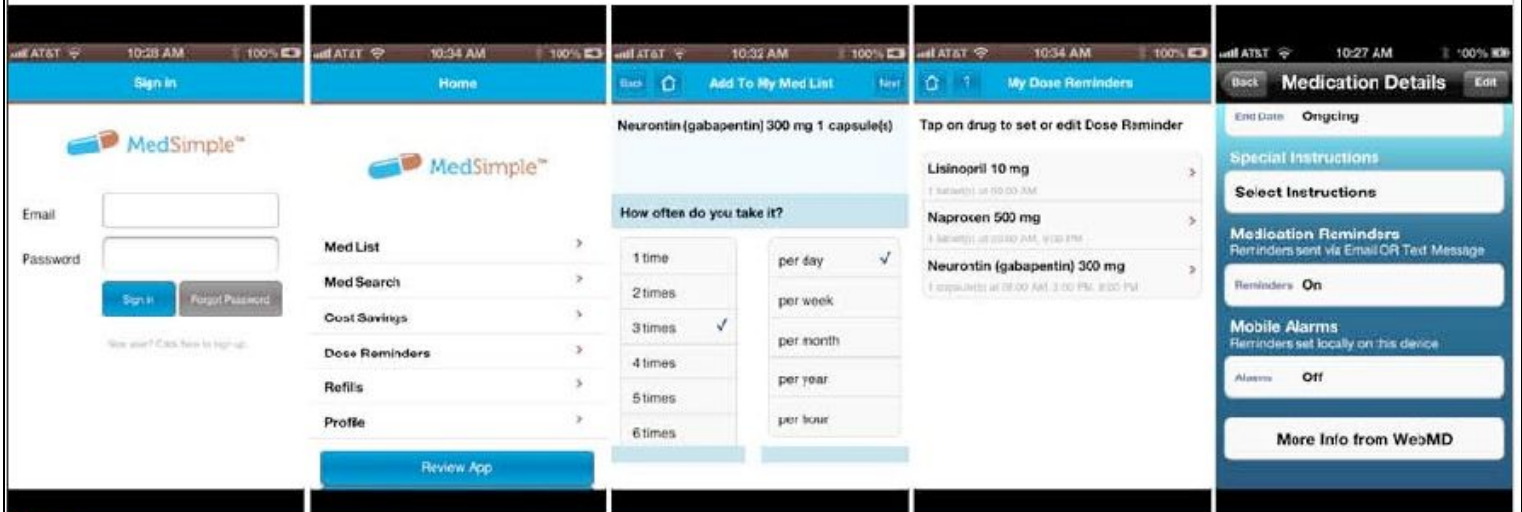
AT&T 10:28 AM 100%

Sign In

MedSimple™

Email

Password

Sign In

Forgot Password

New user? Click here to sign up.

AT&T 10:34 AM 100%

Home

MedSimple™

Med List

Med Search

Cost Savings

Dose Reminders

Refills

Profile

Review App

AT&T 10:32 AM 100%

Back

Add To My Med List

Next

Neurontin (gabapentin) 300 mg 1 capsule(s)

How often do you take it?

1 time

2 times

3 times ✓

4 times

5 times

6 times

per day ✓

per week

per month

per year

per hour

AT&T 10:34 AM 100%

1

My Dose Reminders

Tap on drug to set or edit Dose Reminder

Lisinopril 10 mg

1 tablet(s) at 08:00 AM

Naproxen 500 mg

1 tablet(s) at 08:00 AM, 8:00 PM

Neurontin (gabapentin) 300 mg

1 capsule(s) at 08:00 AM, 3:00 PM, 8:00 PM

AT&T 10:27 AM 100%

Back

Medication Details

Edit

End Date Ongoing

Special Instructions

Select Instructions

Medication Reminders

Reminders sent via Email OR Text Message

Reminders On

Mobile Alarms

Reminders set locally on this device

Alarms Off

More Info from WebMD